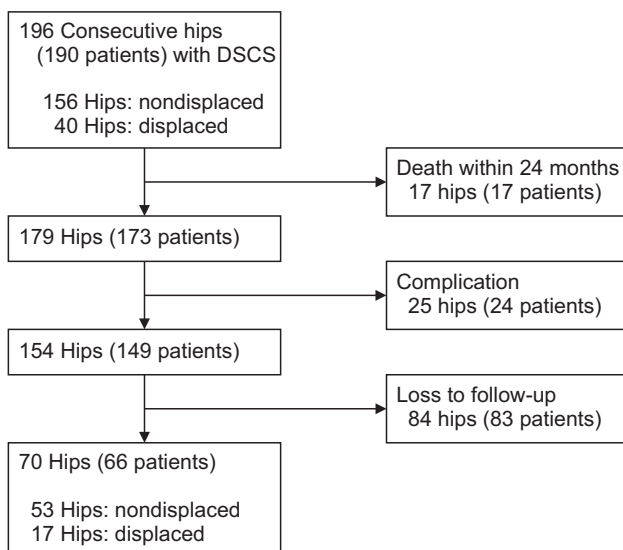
196 Consecutive hips (190 patients) with DSCS

156 Hips: nondisplaced
40 Hips: displaced

Death within 24 months
17 hips (17 patients)

179 Hips (173 patients)

Complication
25 hips (24 patients)

154 Hips (149 patients)

Loss to follow-up
84 hips (83 patients)

70 Hips (66 patients)

53 Hips: nondisplaced
17 Hips: displaced